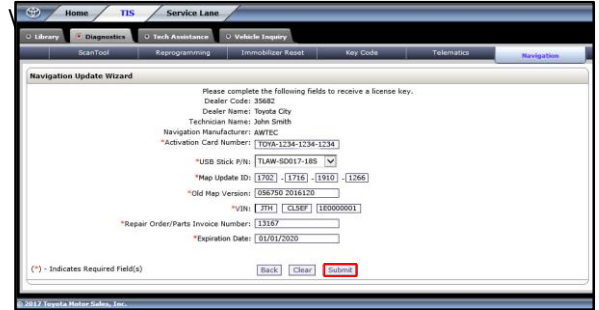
Home TIS Service Lane

Library Diagnostics Tech Assistance Vehicle Inquiry

ScanTool Reprogramming Immobilizer Reset Key Code Telematics Navigation

Navigation Update Wizard

Please complete the following fields to receive a license key.

Dealer Code: 35682

Dealer Name: Toyota City

Technician Name: John Smith

Navigation Manufacturer: AWTEC

*Activation Card Number: TOYA-1234-1234-1234

*USB Stick P/N: TLAW-SD017-18S

*Map Update ID: 1702 - 1716 - 1910 - 1266

*Old Map Version: 056750 2016120

*VIN: JTH CLSEF 1E0000001

*Repair Order/Parts Invoice Number: 13167

*Expiration Date: 01/01/2020

(*) - Indicates Required Field(s)

Back Clear Submit

© 2017 Toyota Motor Sales, Inc.